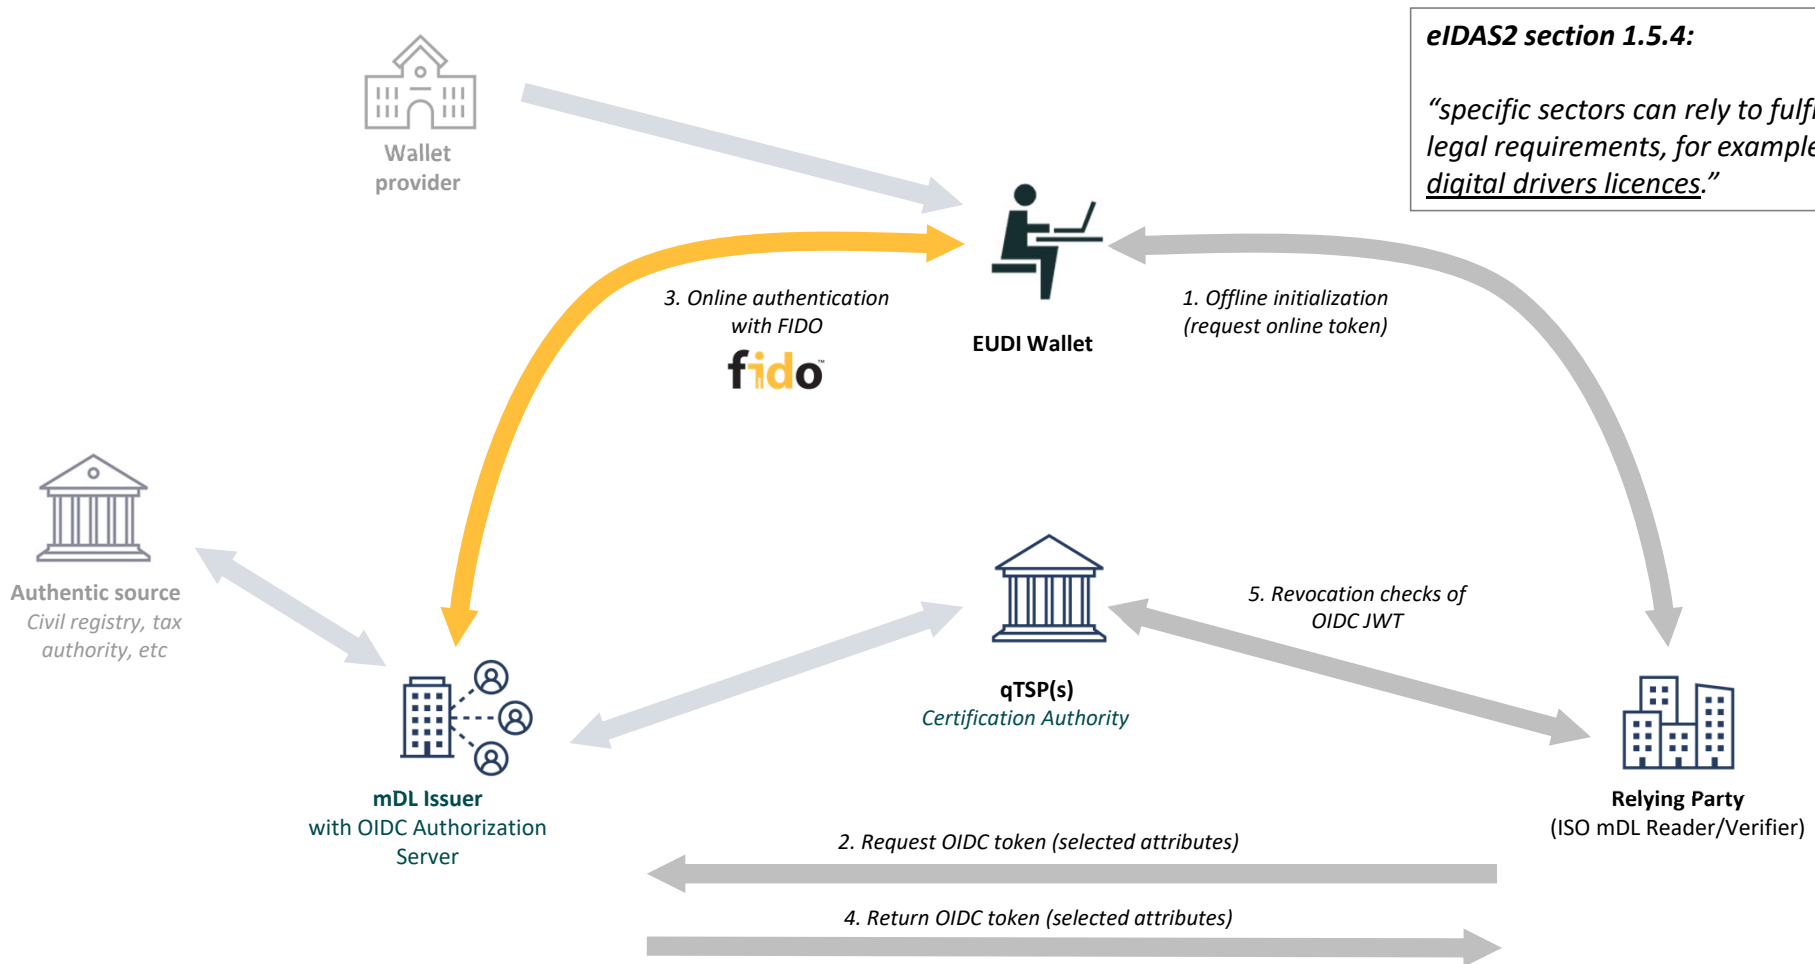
eIDAS2 section 1.5.4:

"specific sectors can rely to fulf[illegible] legal requirements, for example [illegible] digital drivers licences."

Wallet provider

EUDI Wallet

3. Online authentication with FIDO

fido

1. Offline initialization (request online token)

Authentic source
Civil registry, tax authority, etc

qTSP(s)
Certification Authority

5. Revocation checks of OIDC JWT

mDL Issuer
with OIDC Authorization Server

Relying Party
(ISO mDL Reader/Verifier)

2. Request OIDC token (selected attributes)

4. Return OIDC token (selected attributes)